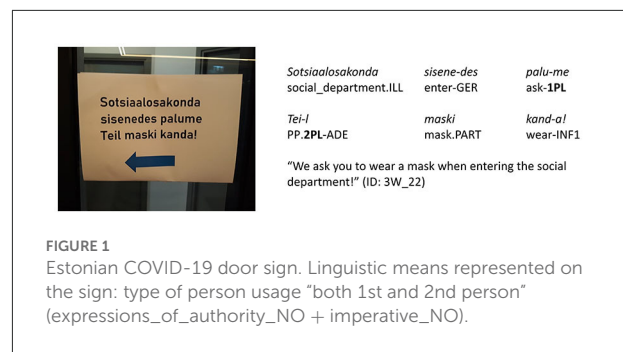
Sotsiaalosakonda
sisenedes palume
Teil maski kanda!

| *Sotsiaalosakonda* | *sisene-des* | *palu-me* |
|---|---|---|
| social_department.ILL | enter-GER | ask-**1PL** |
| *Tei-l* | *maski* | *kand-a!* |
| PP.**2PL**-ADE | mask.PART | wear-INF1 |

"We ask you to wear a mask when entering the social department!" (ID: 3W_22)

FIGURE 1
Estonian COVID-19 door sign. Linguistic means represented on the sign: type of person usage "both 1st and 2nd person" (expressions_of_authority_NO + imperative_NO).